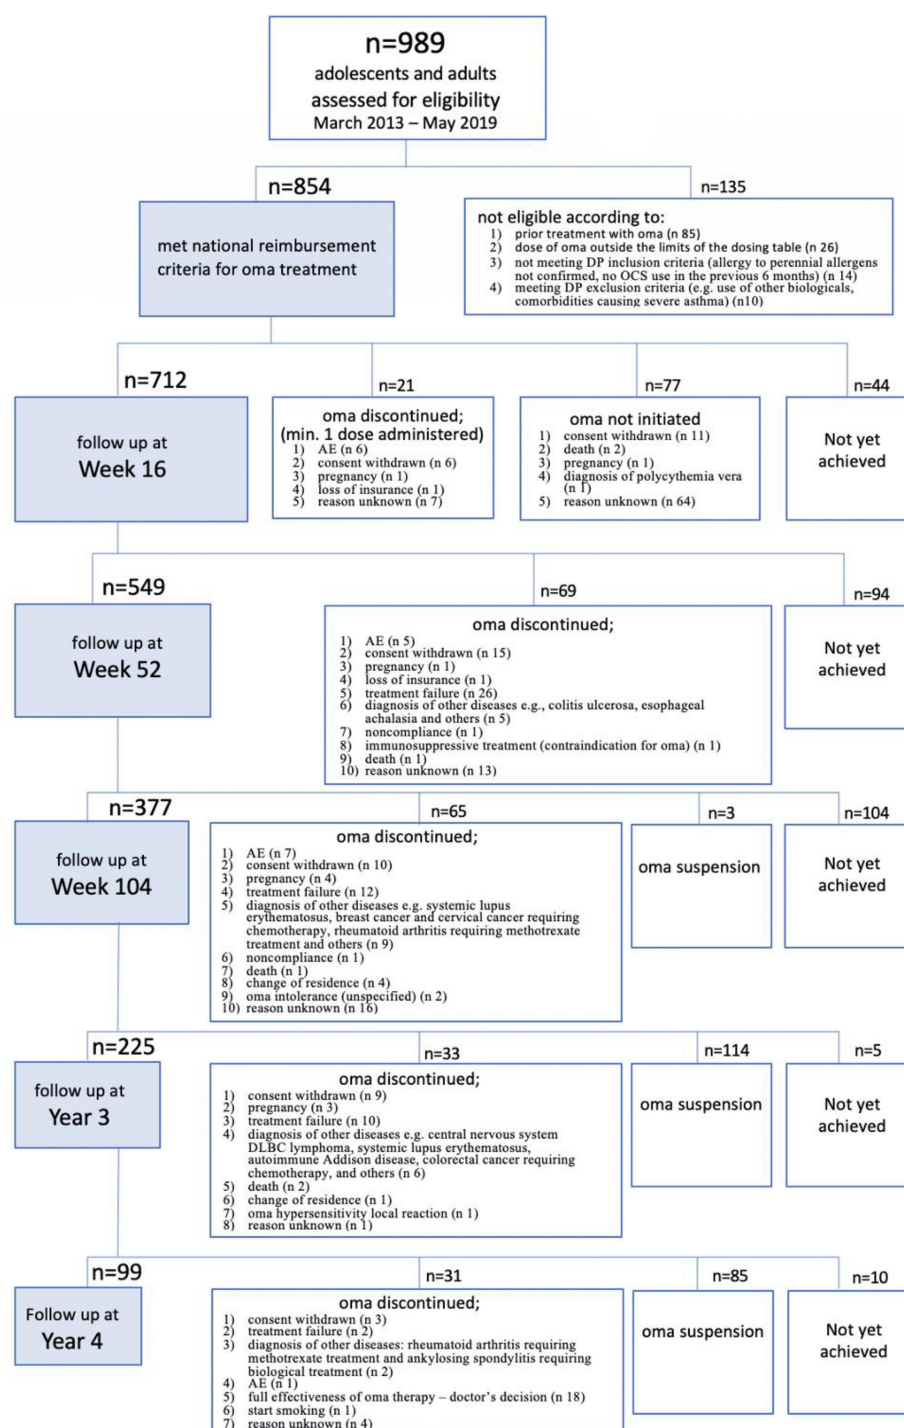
n=989
adolescents and adults
assessed for eligibility
March 2013 – May 2019

n=854

met national reimbursement criteria for oma treatment

n=135

not eligible according to:
1) prior treatment with oma (n 85)
2) dose of oma outside the limits of the dosing table (n 26)
3) not meeting DP inclusion criteria (allergy to perennial allergens not confirmed, no OCS use in the previous 6 months) (n 14)
4) meeting DP exclusion criteria (e.g. use of other biologicals, comorbidities causing severe asthma) (n10)

n=712

follow up at
Week 16

n=21

oma discontinued;
(min. 1 dose administered)
1) AE (n 6)
2) consent withdrawn (n 6)
3) pregnancy (n 1)
4) loss of insurance (n 1)
5) reason unknown (n 7)

n=77

oma not initiated
1) consent withdrawn (n 11)
2) death (n 2)
3) pregnancy (n 1)
4) diagnosis of polycythemia vera (n 1)
5) reason unknown (n 64)

n=44

Not yet achieved

n=549

follow up at
Week 52

n=69

oma discontinued;
1) AE (n 5)
2) consent withdrawn (n 15)
3) pregnancy (n 1)
4) loss of insurance (n 1)
5) treatment failure (n 26)
6) diagnosis of other diseases e.g., colitis ulcerosa, esophageal achalasia and others (n 5)
7) noncompliance (n 1)
8) immunosuppressive treatment (contraindication for oma) (n 1)
9) death (n 1)
10) reason unknown (n 13)

n=94

Not yet achieved

n=377

follow up at
Week 104

n=65

oma discontinued;
1) AE (n 7)
2) consent withdrawn (n 10)
3) pregnancy (n 4)
4) treatment failure (n 12)
5) diagnosis of other diseases e.g. systemic lupus erythematosus, breast cancer and cervical cancer requiring chemotherapy, rheumatoid arthritis requiring methotrexate treatment and others (n 9)
6) noncompliance (n 1)
7) death (n 1)
8) change of residence (n 4)
9) oma intolerance (unspecified) (n 2)
10) reason unknown (n 16)

n=3

oma suspension

n=104

Not yet achieved

n=225

follow up at
Year 3

n=33

oma discontinued;
1) consent withdrawn (n 9)
2) pregnancy (n 3)
3) treatment failure (n 10)
4) diagnosis of other diseases e.g. central nervous system DLBC lymphoma, systemic lupus erythematosus, autoimmune Addison disease, colorectal cancer requiring chemotherapy, and others (n 6)
5) death (n 2)
6) change of residence (n 1)
7) oma hypersensitivity local reaction (n 1)
8) reason unknown (n 1)

n=114

oma suspension

n=5

Not yet achieved

n=99

Follow up at
Year 4

n=31

oma discontinued;
1) consent withdrawn (n 3)
2) treatment failure (n 2)
3) diagnosis of other diseases: rheumatoid arthritis requiring methotrexate treatment and ankylosing spondylitis requiring biological treatment (n 2)
4) AE (n 1)
5) full effectiveness of oma therapy – doctor's decision (n 18)
6) start smoking (n 1)
7) reason unknown (n 4)

n=85

oma suspension

n=10

Not yet achieved